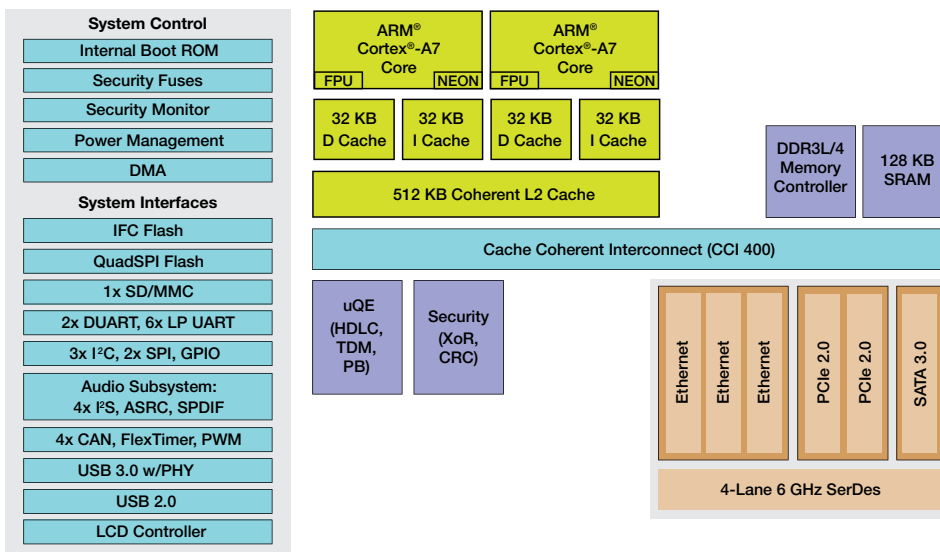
System Control

Internal Boot ROM

Security Fuses

Security Monitor

Power Management

DMA

System Interfaces

IFC Flash

QuadSPI Flash

1x SD/MMC

2x DUART, 6x LP UART

3x I$^2$C, 2x SPI, GPIO

Audio Subsystem: 4x I$^2$S, ASRC, SPDIF

4x CAN, FlexTimer, PWM

USB 3.0 w/PHY

USB 2.0

LCD Controller

ARM® Cortex®-A7 Core

FPU

NEON

ARM® Cortex®-A7 Core

FPU

NEON

32 KB D Cache

32 KB I Cache

32 KB D Cache

32 KB I Cache

512 KB Coherent L2 Cache

DDR3L/4 Memory Controller

128 KB SRAM

Cache Coherent Interconnect (CCI 400)

uQE (HDLC, TDM, PB)

Security (XoR, CRC)

Ethernet

Ethernet

Ethernet

PCIe 2.0

PCIe 2.0

SATA 3.0

4-Lane 6 GHz SerDes